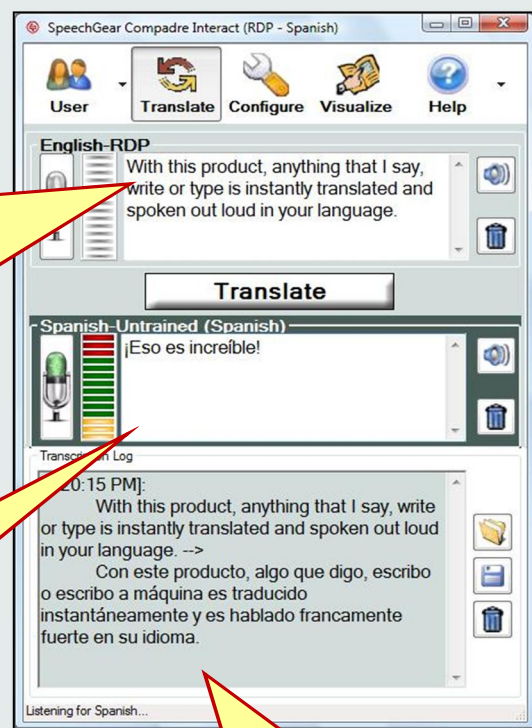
SpeechGear Compadre Interact (RDP - Spanish)

User
Translate
Configure
Visualize
Help

English-RDP

With this product, anything that I say, write or type is instantly translated and spoken out loud in your language.

Translate

Spanish-Untrained (Spanish)

¡Eso es increíble!

Transcri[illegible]n Log

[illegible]20:15 PM]:
With this product, anything that I say, write or type is instantly translated and spoken out loud in your language. -->
Con este producto, algo que digo, escribo o escribo a máquina es traducido instantáneamente y es hablado francamente fuerte en su idioma.

Listening for Spanish...